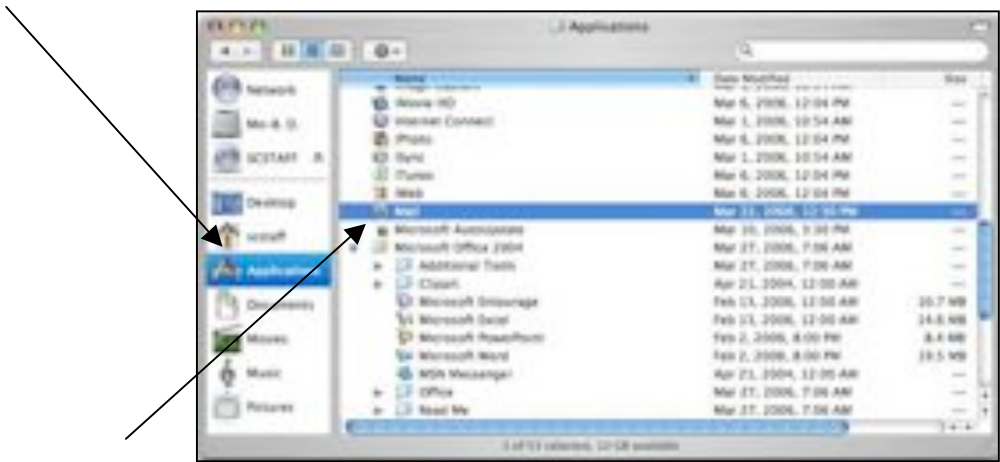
Applications

Network
Mo & D.
SCSTAFF
Desktop
scstaff
Applications
Documents
Movies
Music
Pictures

| Name | Date Modified | Size |
|---|---|---|
| iMovie HD | Mar 6, 2006, 12:04 PM | -- |
| Internet Connect | Mar 1, 2006, 10:54 AM | -- |
| iPhoto | Mar 6, 2006, 12:04 PM | -- |
| iSync | Mar 1, 2006, 10:54 AM | -- |
| iTunes | Mar 6, 2006, 12:04 PM | -- |
| iWeb | Mar 6, 2006, 12:04 PM | -- |
| Mail | Mar 23, 2006, 12:50 PM | -- |
| Microsoft AutoUpdate | Mar 10, 2006, 5:30 PM | -- |
| Microsoft Office 2004 | Mar 27, 2006, 7:06 AM | -- |
| Additional Tools | Mar 27, 2006, 7:06 AM | -- |
| Clipart | Apr 21, 2004, 12:00 AM | -- |
| Microsoft Entourage | Feb 13, 2006, 12:00 AM | 20.7 MB |
| Microsoft Excel | Feb 13, 2006, 12:00 AM | 14.6 MB |
| Microsoft PowerPoint | Feb 2, 2006, 8:00 PM | 8.4 MB |
| Microsoft Word | Feb 2, 2006, 8:00 PM | 19.5 MB |
| MSN Messenger | Apr 21, 2004, 12:00 AM | -- |
| Office | Mar 27, 2006, 7:06 AM | -- |
| Read Me | Mar 27, 2006, 7:06 AM | -- |

1 of 53 selected, 12 GB available